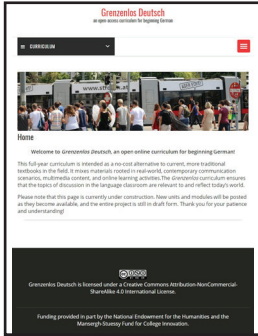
Grenzenlos Deutsch
an open access curriculum for beginning German

CURRICULUM

Home

Welcome to Grenzenlos Deutsch, an open online curriculum for beginning German!

This full-year curriculum is intended as a no-cost alternative to current, more traditional textbooks in the field. It moves materials rooted in real-world, contemporary communication scenarios, multimedia content, and online learning activities.The Grenzenlos curriculum ensures that the topics of discussion in the language classroom are relevant to and reflect today's world.

Please note that this page is currently under construction. New units and modules will be posted as they become available, and the entire project is still in draft form. Thank you for your patience and understanding!

Grenzenlos Deutsch is licensed under a Creative Commons Attribution-NonCommercial-ShareAlike 4.0 International License.

Funding provided in part by the National Endowment for the Humanities and the Mansergh-Stuessy Fund for College Innovation.